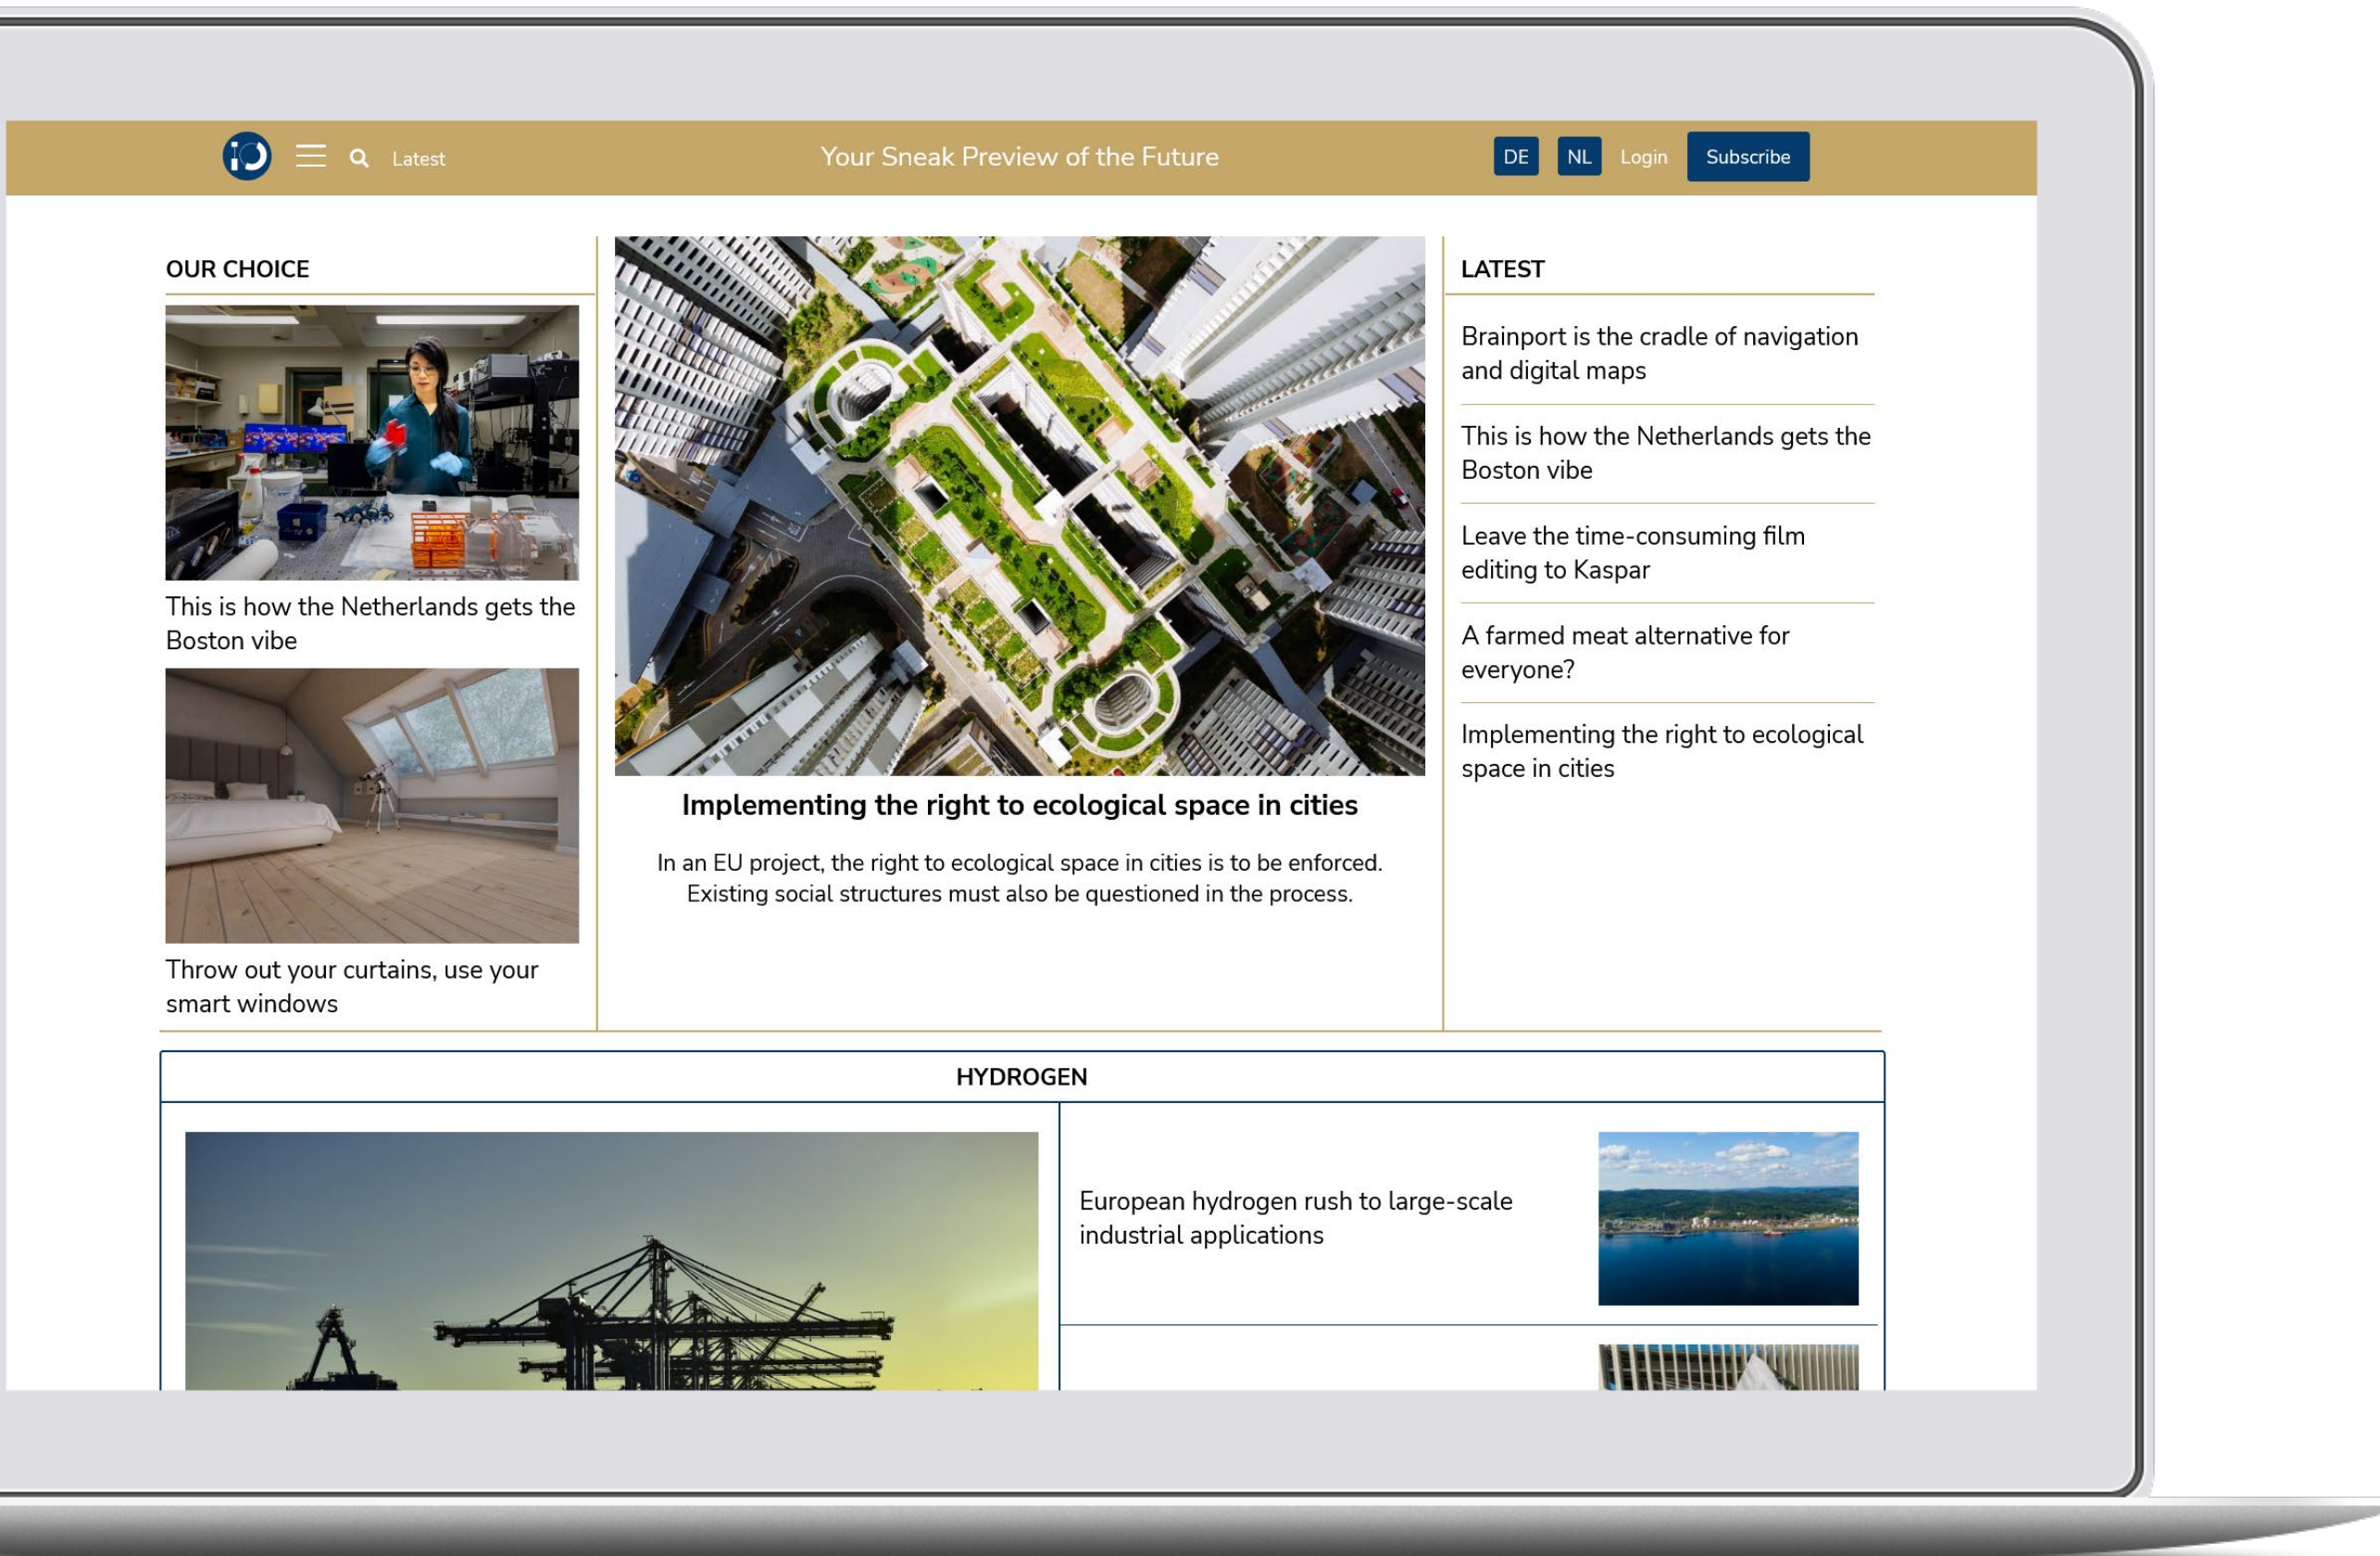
Latest

Your Sneak Preview of the Future

DE NL Login Subscribe

OUR CHOICE

This is how the Netherlands gets the Boston vibe

Throw out your curtains, use your smart windows

Implementing the right to ecological space in cities

In an EU project, the right to ecological space in cities is to be enforced. Existing social structures must also be questioned in the process.

LATEST

Brainport is the cradle of navigation and digital maps

This is how the Netherlands gets the Boston vibe

Leave the time-consuming film editing to Kaspar

A farmed meat alternative for everyone?

Implementing the right to ecological space in cities

HYDROGEN

European hydrogen rush to large-scale industrial applications